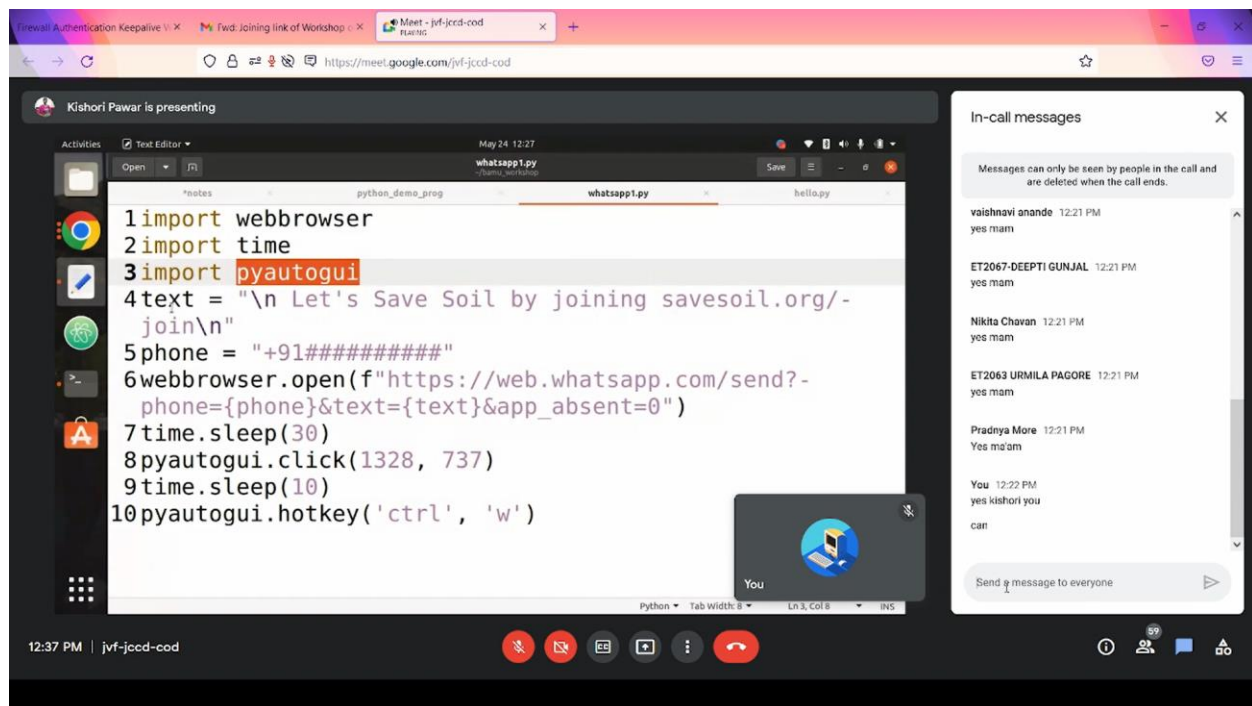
Firewall Authentication Keepalive W ×
Fwd: Joining link of Workshop ×
Meet - jvf-jccd-cod PLAYING ×
+

https://meet.google.com/jvf-jccd-cod

Kishori Pawar is presenting

Activities
Text Editor
May 24 12:27

Open
whatsapp1.py
~/bamu_workshop
Save

*notes
python_demo_prog
whatsapp1.py
hello.py

1 import webbrowser
2 import time
3 import pyautogui
4 text = "\n Let's Save Soil by joining savesoil.org/-join\n"
5 phone = "+91##########"
6 webbrowser.open(f"https://web.whatsapp.com/send?-phone={phone}&text={text}&app_absent=0")
7 time.sleep(30)
8 pyautogui.click(1328, 737)
9 time.sleep(10)
10 pyautogui.hotkey('ctrl', 'w')

Python
Tab Width: 8
Ln 3, Col 8
INS

You

In-call messages

Messages can only be seen by people in the call and are deleted when the call ends.

vaishnavi anande 12:21 PM
yes mam

ET2067-DEEPTI GUNJAL 12:21 PM
yes mam

Nikita Chavan 12:21 PM
yes mam

ET2063 URMILA PAGORE 12:21 PM
yes mam

Pradnya More 12:21 PM
Yes ma'am

You 12:22 PM
yes kishori you

can

Send a message to everyone

12:37 PM | jvf-jccd-cod

59